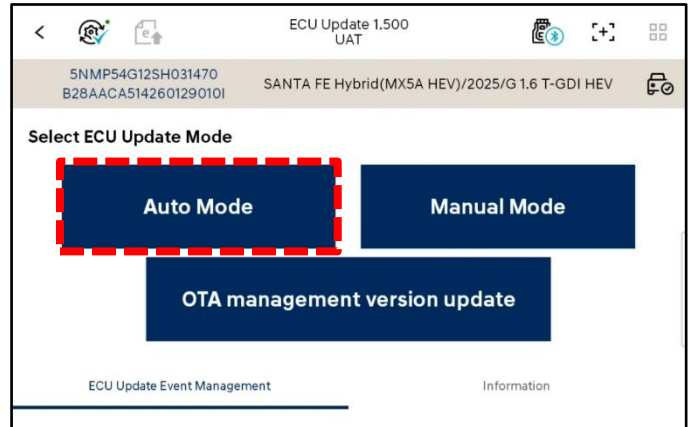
ECU Update 1.500
UAT

5NMP54G12SH031470
B28AACA514260129010I

SANTA FE Hybrid(MX5A HEV)/2025/G 1.6 T-GDI HEV

Select ECU Update Mode

Auto Mode

Manual Mode

OTA management version update

ECU Update Event Management

Information